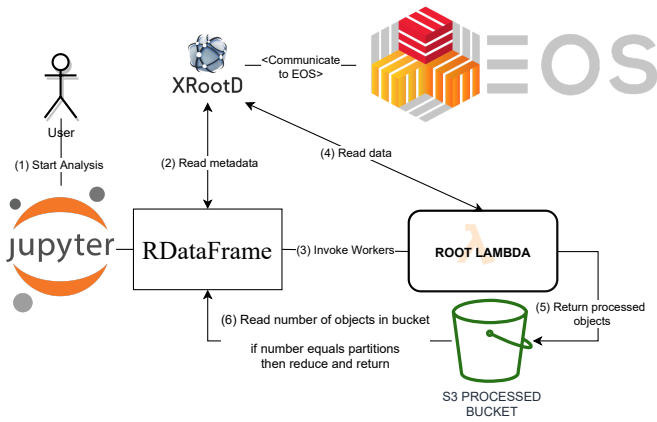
XRootD

<Communicate to EOS>

EOS

User

(1) Start Analysis

(2) Read metadata

(4) Read data

jupyter

RDataFrame

(3) Invoke Workers

λ

ROOT LAMBDA

(5) Return processed objects

(6) Read number of objects in bucket

if number equals partitions then reduce and return

S3 PROCESSED BUCKET